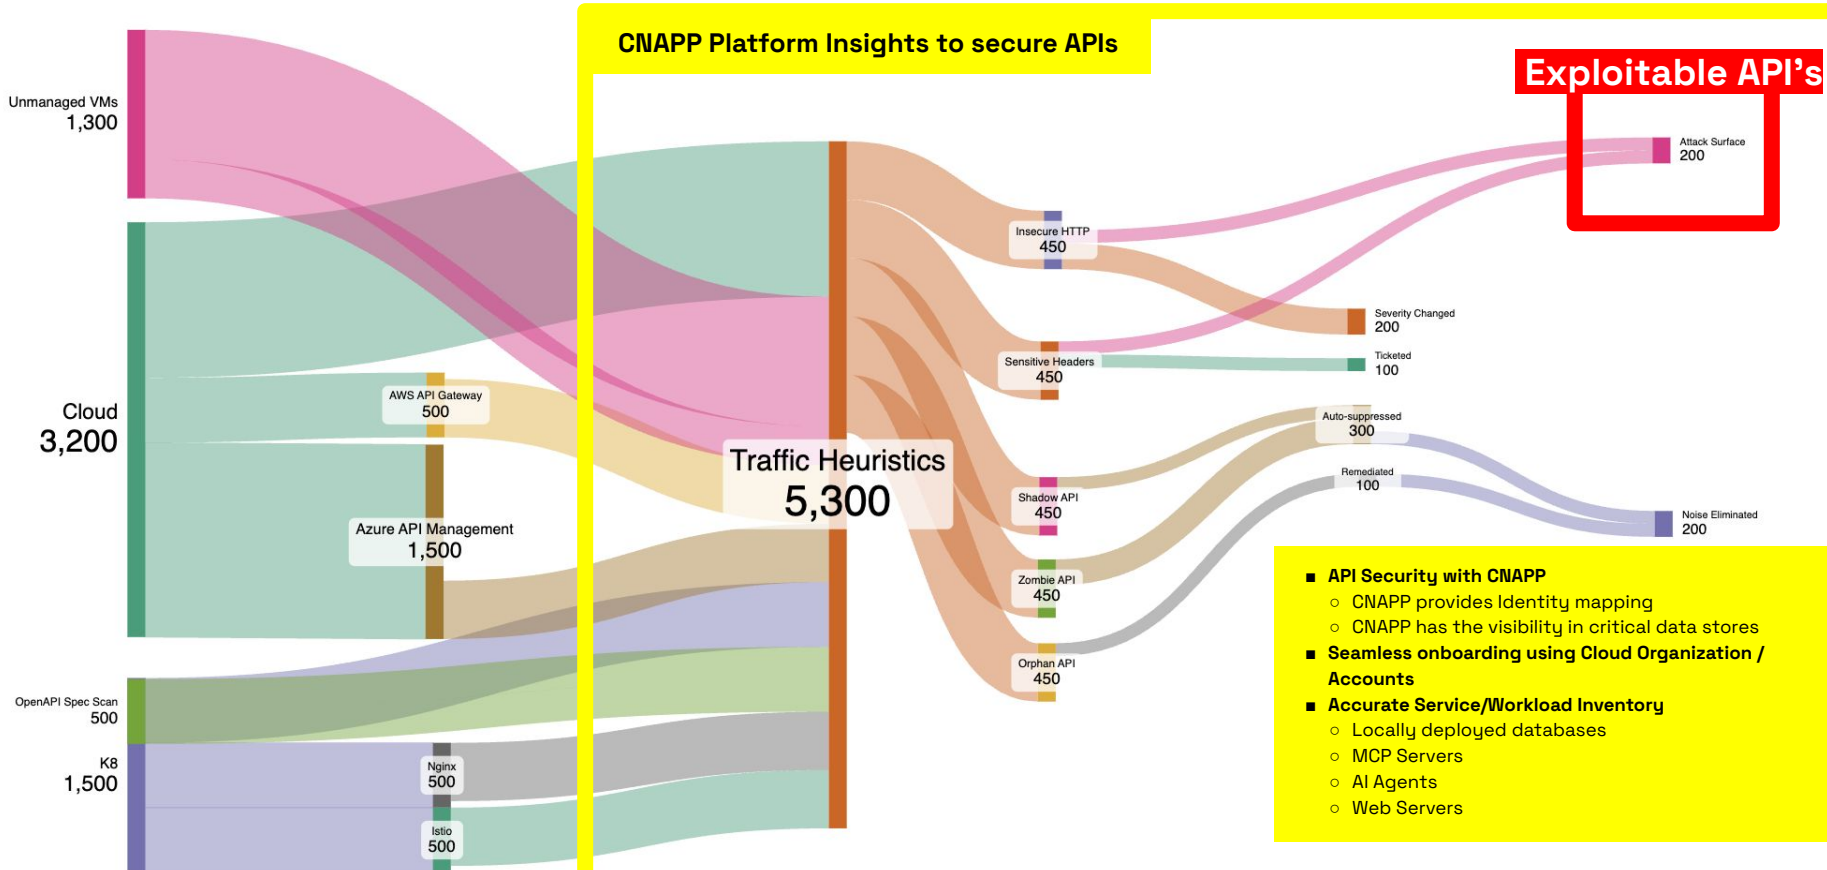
CNAPP Platform Insights to secure APIs

Exploitable API's

Unmanaged VMs
1,300

Cloud
3,200

AWS API Gateway
500

Azure API Management
1,500

OpenAPI Spec Scan
500

K8
1,500

Nginx
500

Istio
500

Traffic Heuristics
5,300

Insecure HTTP
450

Sensitive Headers
450

Shadow API
450

Zombie API
450

Orphan API
450

Attack Surface
200

Severity Changed
200

Ticketed
100

Auto-suppressed
300

Remediated
100

Noise Eliminated
200

■ API Security with CNAPP
○ CNAPP provides Identity mapping
○ CNAPP has the visibility in critical data stores
■ Seamless onboarding using Cloud Organization / Accounts
■ Accurate Service/Workload Inventory
○ Locally deployed databases
○ MCP Servers
○ AI Agents
○ Web Servers